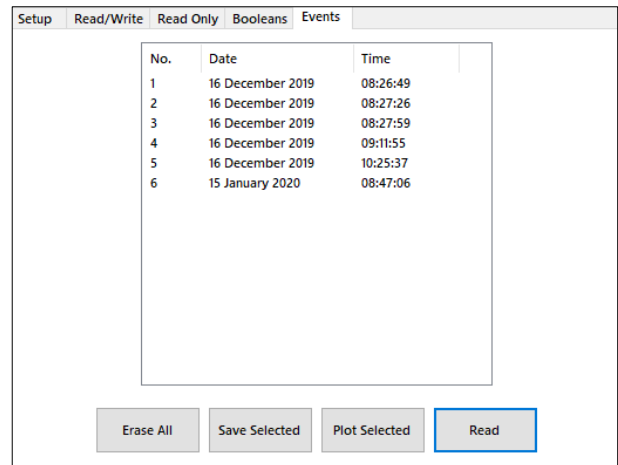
Setup | Read/Write | Read Only | Booleans | Events

| No. | Date | Time |
|---|---|---|
| 1 | 16 December 2019 | 08:26:49 |
| 2 | 16 December 2019 | 08:27:26 |
| 3 | 16 December 2019 | 08:27:59 |
| 4 | 16 December 2019 | 09:11:55 |
| 5 | 16 December 2019 | 10:25:37 |
| 6 | 15 January 2020 | 08:47:06 |

Erase All
Save Selected
Plot Selected
Read